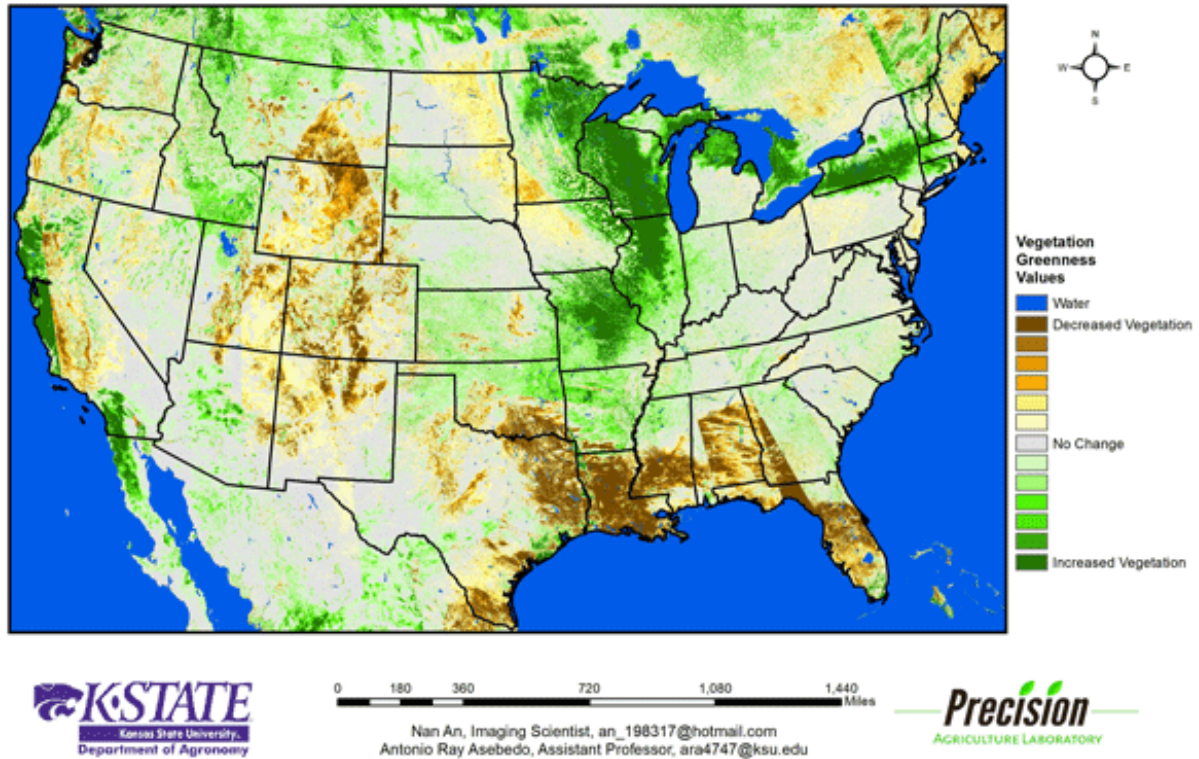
N
W E
S

Vegetation Greenness Values

Water
Decreased Vegetation
No Change
Increased Vegetation

K-STATE
Kansas State University
Department of Agronomy

0 180 360 720 1,080 1,440
Miles

Nan An, Imaging Scientist, an_198317@hotmail.com
Antonio Ray Asebedo, Assistant Professor, ara4747@ksu.edu

Precision
Agriculture Laboratory